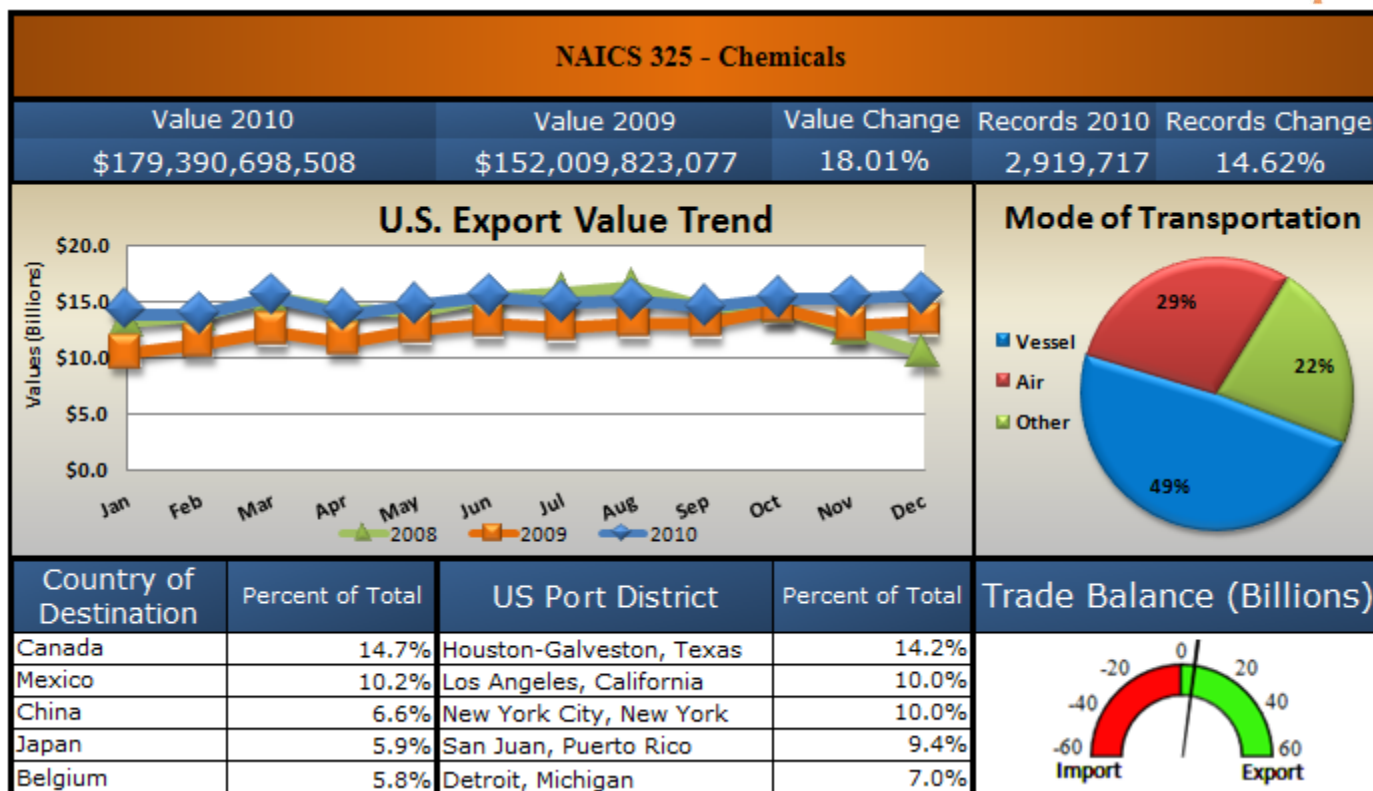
NAICS 325 - Chemicals

| Value 2010 | Value 2009 | Value Change | Records 2010 | Records Change |
|---|---|---|---|---|
| \$179,390,698,508 | \$152,009,823,077 | 18.01% | 2,919,717 | 14.62% |

U.S. Export Value Trend

Values (Billions)

\$20.0
\$15.0
\$10.0
\$5.0
\$0.0

Jan Feb Mar Apr May Jun Jul Aug Sep Oct Nov Dec

2008 2009 2010

Mode of Transportation

Vessel
Air
Other

29%
22%
49%

| Country of Destination | Percent of Total |
|---|---|
| Canada | 14.7% |
| Mexico | 10.2% |
| China | 6.6% |
| Japan | 5.9% |
| Belgium | 5.8% |

| US Port District | Percent of Total |
|---|---|
| Houston-Galveston, Texas | 14.2% |
| Los Angeles, California | 10.0% |
| New York City, New York | 10.0% |
| San Juan, Puerto Rico | 9.4% |
| Detroit, Michigan | 7.0% |

Trade Balance (Billions)

-60 -40 -20 0 20 40 60
Import
Export